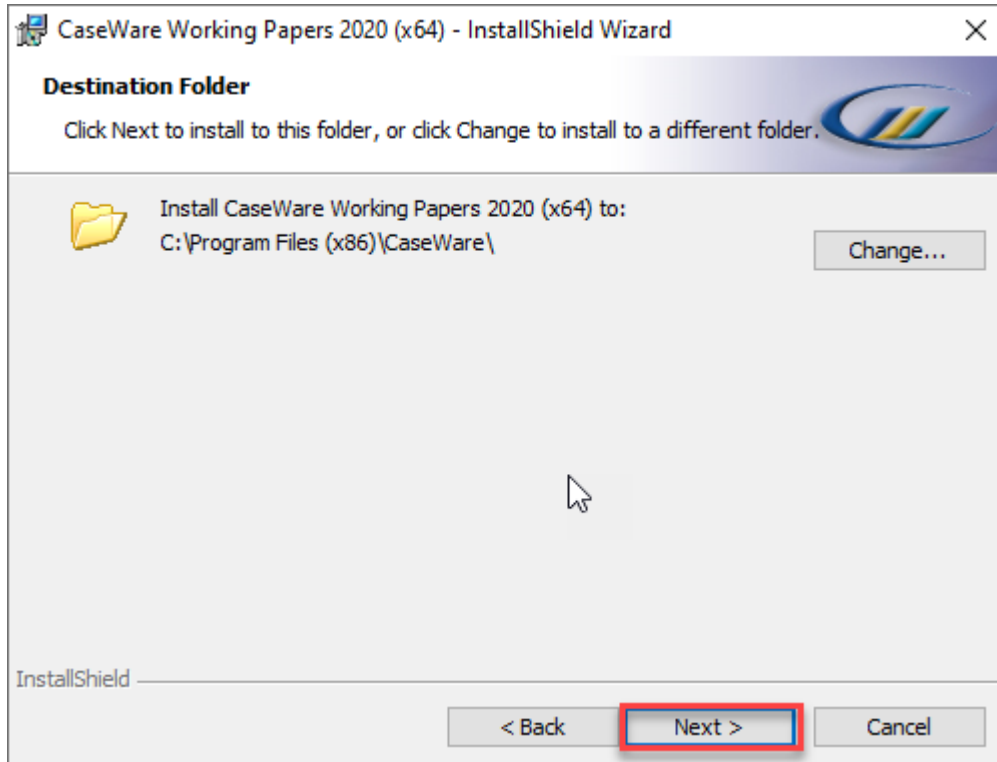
CaseWare Working Papers 2020 (x64) - InstallShield Wizard

Destination Folder

Click Next to install to this folder, or click Change to install to a different folder.

Install CaseWare Working Papers 2020 (x64) to:
C:\Program Files (x86)\CaseWare\

Change...

InstallShield

< Back

Next >

Cancel